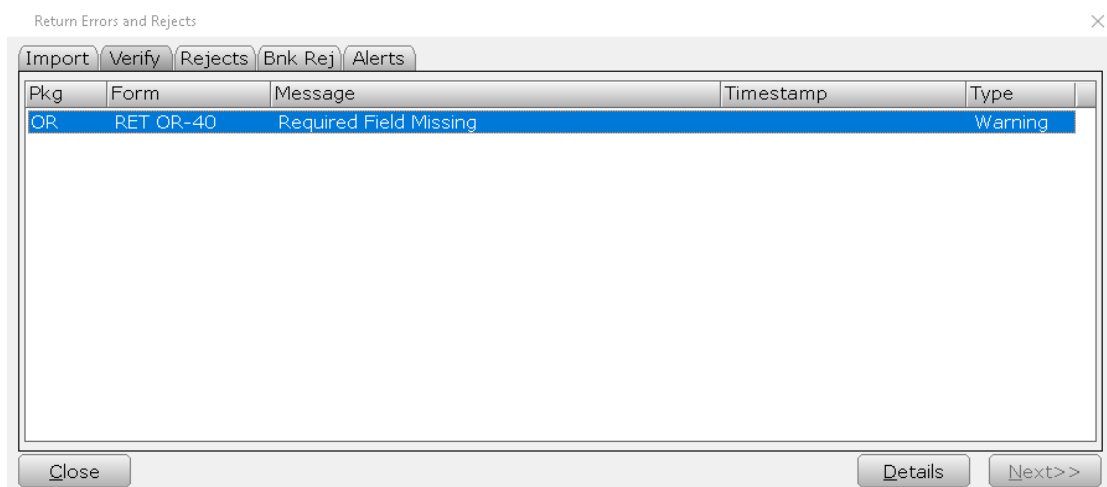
Return Errors and Rejects

×

Import | Verify | Rejects | Bnk Rej | Alerts

| Pkg | Form | Message | Timestamp | Type |
|---|---|---|---|---|
| OR | RET OR-40 | Required Field Missing | | Warning |

Close

Details

Next>>